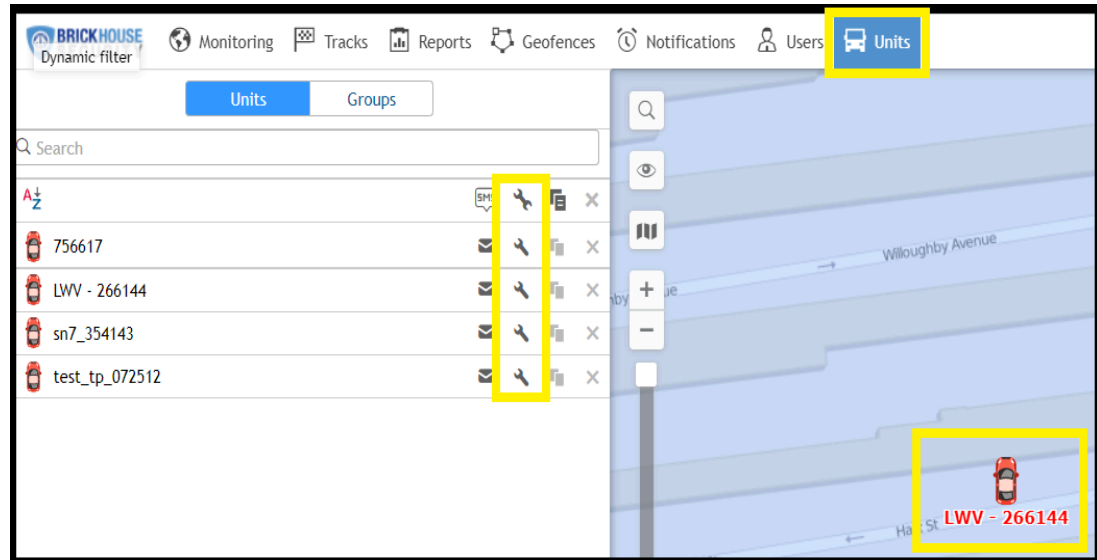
BRICKHOUSE
Dynamic filter
Monitoring Tracks Reports Geofences Notifications Users Units

Units Groups

Search

SMS

756617
LWV - 266144
sn7_354143
test_tp_072512

Willoughby Avenue
nby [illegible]ue

Ha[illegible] St
LWV - 266144